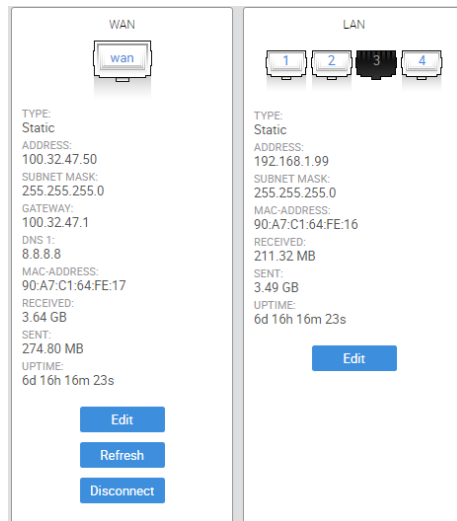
WAN

wan

TYPE:
Static
ADDRESS:
100.32.47.50
SUBNET MASK:
255.255.255.0
GATEWAY:
100.32.47.1
DNS 1:
8.8.8.8
MAC-ADDRESS:
90:A7:C1:64:FE:17
RECEIVED:
3.64 GB
SENT:
274.80 MB
UPTIME:
6d 16h 16m 23s

Edit

Refresh

Disconnect

LAN

1 2 3 4

TYPE:
Static
ADDRESS:
192.168.1.99
SUBNET MASK:
255.255.255.0
MAC-ADDRESS:
90:A7:C1:64:FE:16
RECEIVED:
211.32 MB
SENT:
3.49 GB
UPTIME:
6d 16h 16m 23s

Edit